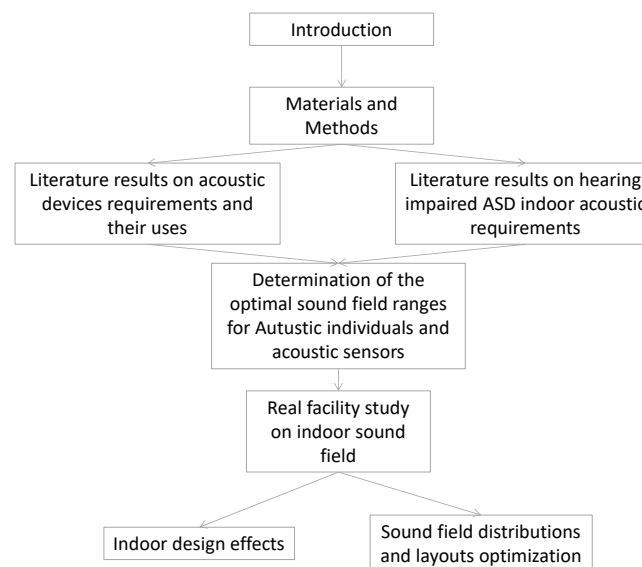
Introduction

Materials and Methods

Literature results on acoustic devices requirements and their uses

Literature results on hearing impaired ASD indoor acoustic requirements

Determination of the optimal sound field ranges for Autustic individuals and acoustic sensors

Real facility study on indoor sound field

Indoor design effects

Sound field distributions and layouts optimization